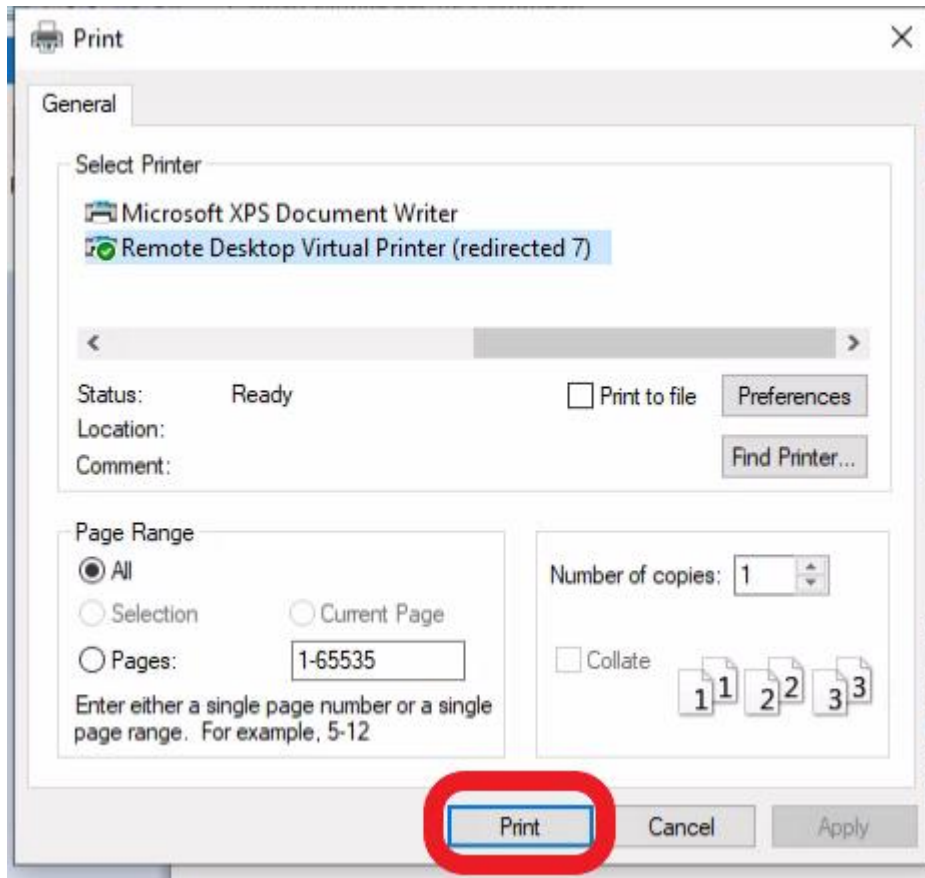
Print

General

Select Printer

Microsoft XPS Document Writer
Remote Desktop Virtual Printer (redirected 7)

Status: Ready
Location:
Comment:

Print to file

Preferences

Find Printer...

Page Range

All

Selection

Current Page

Pages: 1-65535

Enter either a single page number or a single page range. For example, 5-12

Number of copies: 1

Collate

1 1 2 2 3 3

Print

Cancel

Apply